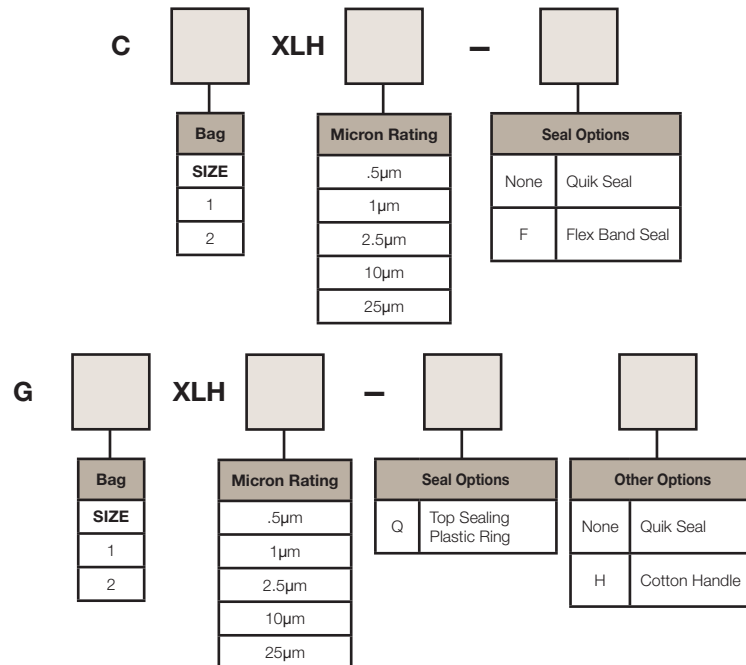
C XLH –

| Bag |
|---|
| SIZE |
| 1 |
| 2 |

| Micron Rating |
|---|
| .5µm |
| 1µm |
| 2.5µm |
| 10µm |
| 25µm |

| Seal Options | |
|---|---|
| None | Quik Seal |
| F | Flex Band Seal |

G XLH –

| Bag |
|---|
| SIZE |
| 1 |
| 2 |

| Micron Rating |
|---|
| .5µm |
| 1µm |
| 2.5µm |
| 10µm |
| 25µm |

| Seal Options | |
|---|---|
| Q | Top Sealing Plastic Ring |

| Other Options | |
|---|---|
| None | Quik Seal |
| H | Cotton Handle |